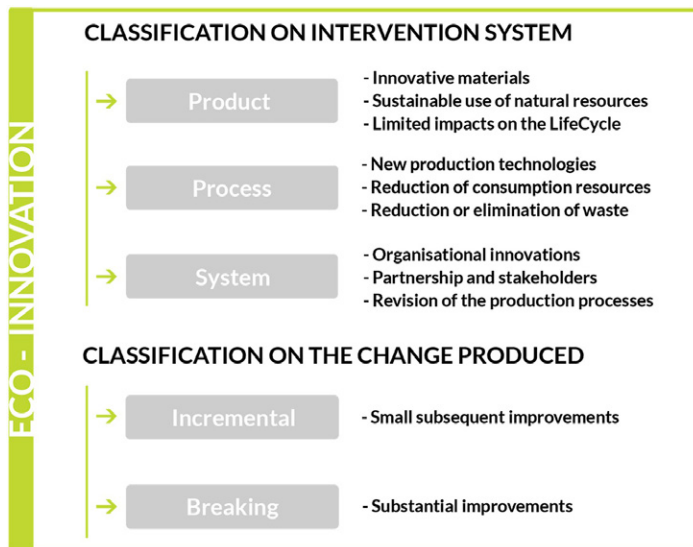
ECO - INNOVATION

CLASSIFICATION ON INTERVENTION SYSTEM

Product
- Innovative materials
- Sustainable use of natural resources
- Limited impacts on the LifeCycle

Process
- New production technologies
- Reduction of consumption resources
- Reduction or elimination of waste

System
- Organisational innovations
- Partnership and stakeholders
- Revision of the production processes

CLASSIFICATION ON THE CHANGE PRODUCED

Incremental
- Small subsequent improvements

Breaking
- Substantial improvements